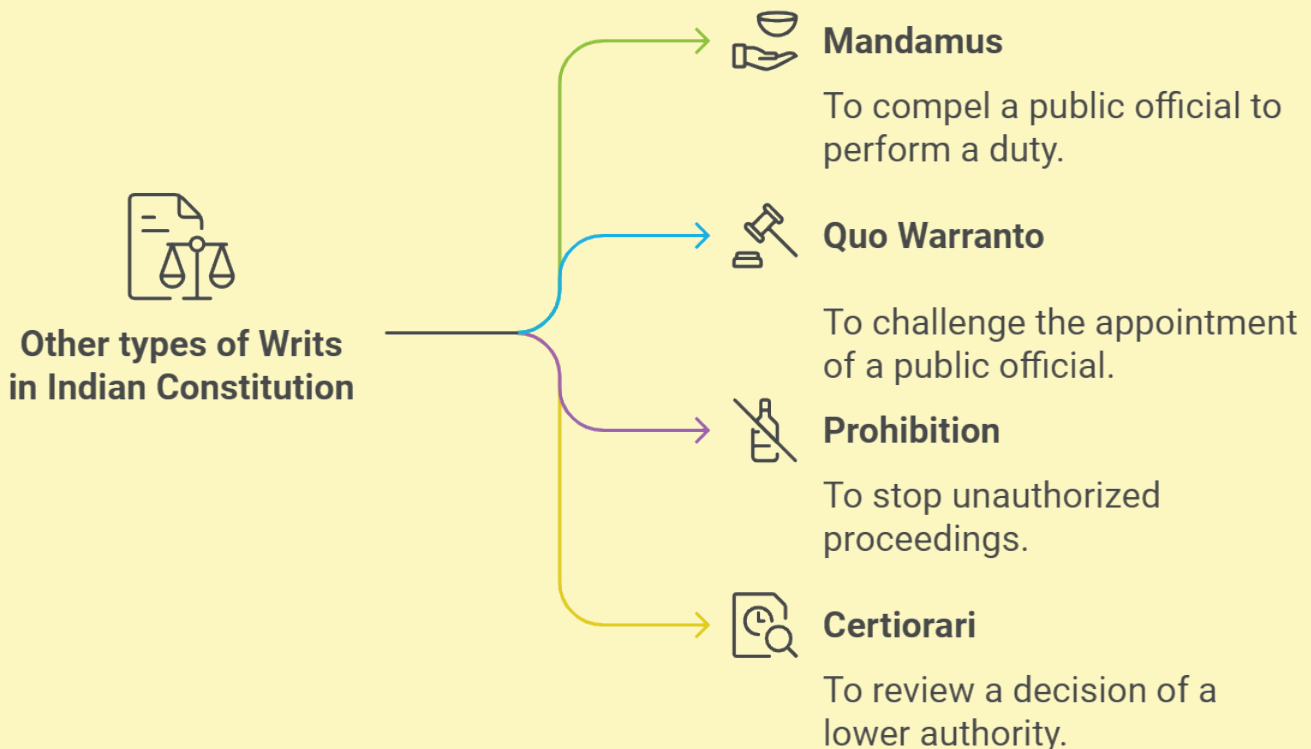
Other types of Writs in Indian Constitution

Mandamus

To compel a public official to perform a duty.

Quo Warranto

To challenge the appointment of a public official.

Prohibition

To stop unauthorized proceedings.

Certiorari

To review a decision of a lower authority.